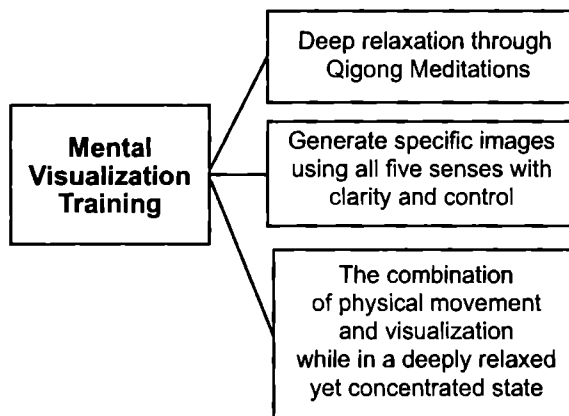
Mental Visualization Training

Deep relaxation through Qigong Meditations

Generate specific images using all five senses with clarity and control

The combination of physical movement and visualization while in a deeply relaxed yet concentrated state